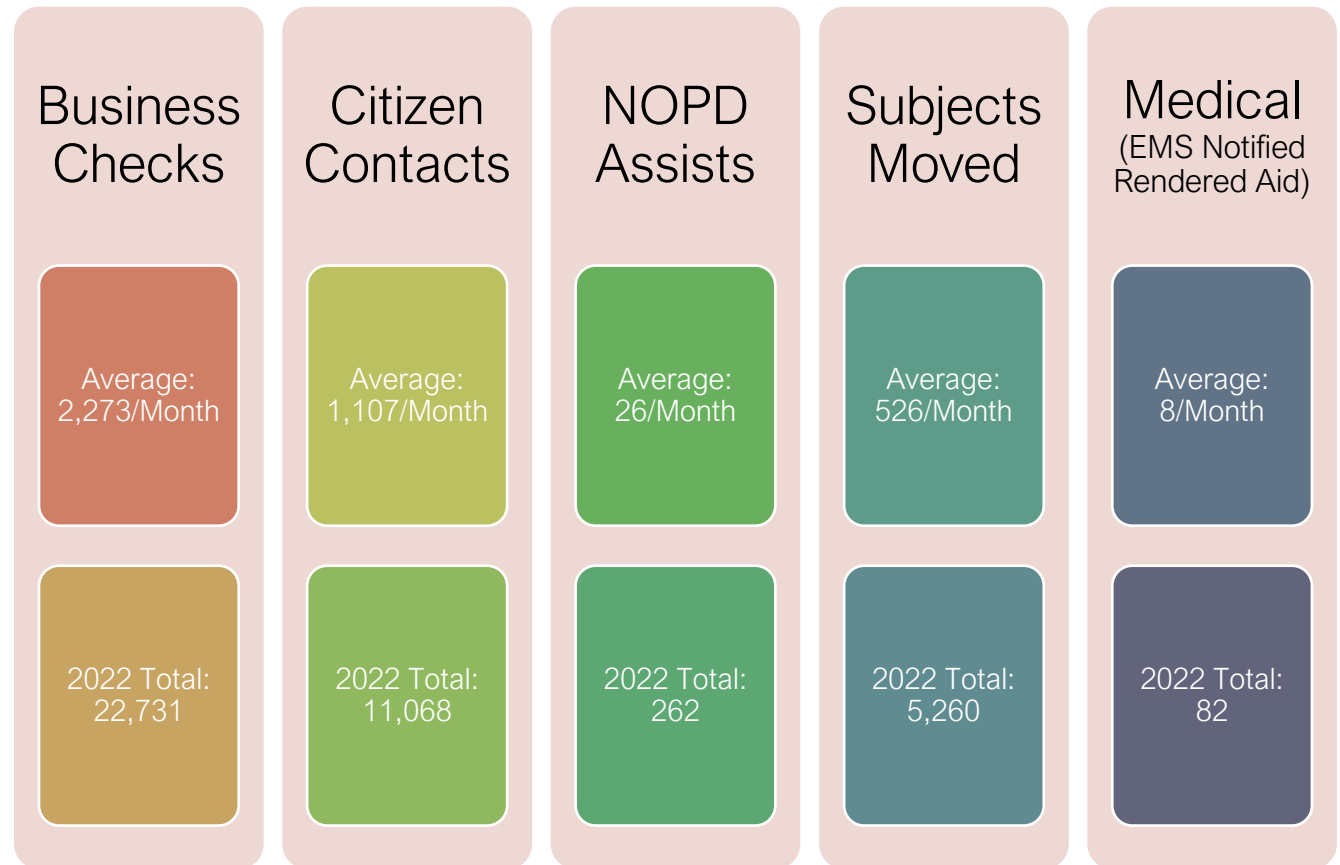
Business Checks

Average: 2,273/Month

2022 Total: 22,731

Citizen Contacts

Average: 1,107/Month

2022 Total: 11,068

NOPD Assists

Average: 26/Month

2022 Total: 262

Subjects Moved

Average: 526/Month

2022 Total: 5,260

Medical (EMS Notified Rendered Aid)

Average: 8/Month

2022 Total: 82